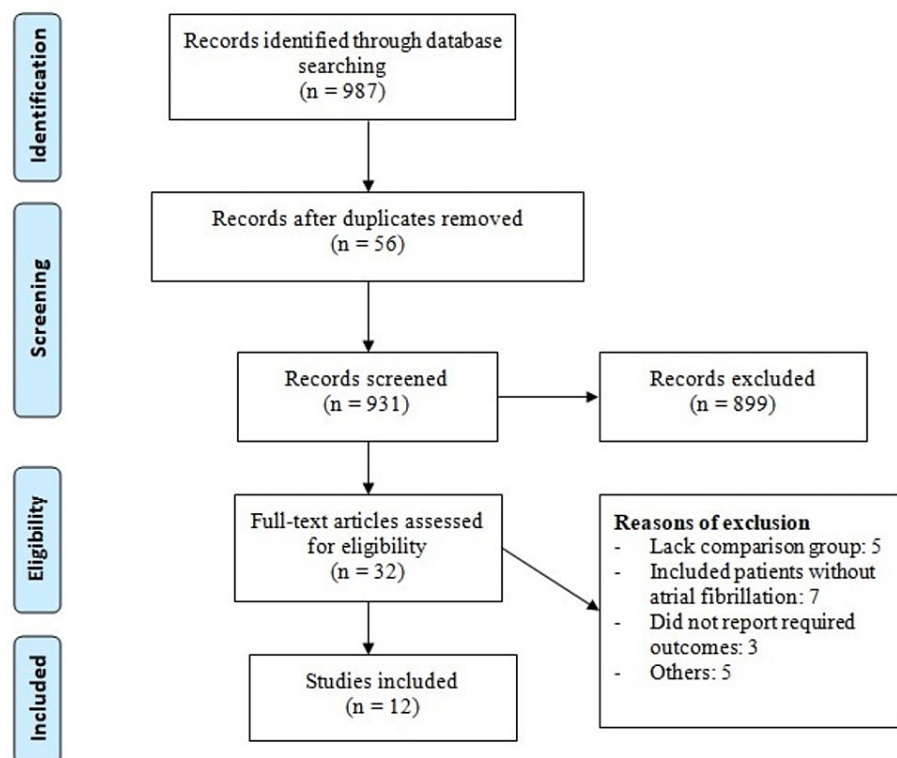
Identification

Records identified through database searching
(n = 987)

Records after duplicates removed
(n = 56)

Screening

Records screened
(n = 931)

Records excluded
(n = 899)

Eligibility

Full-text articles assessed for eligibility
(n = 32)

Reasons of exclusion
- Lack comparison group: 5
- Included patients without atrial fibrillation: 7
- Did not report required outcomes: 3
- Others: 5

Included

Studies included
(n = 12)